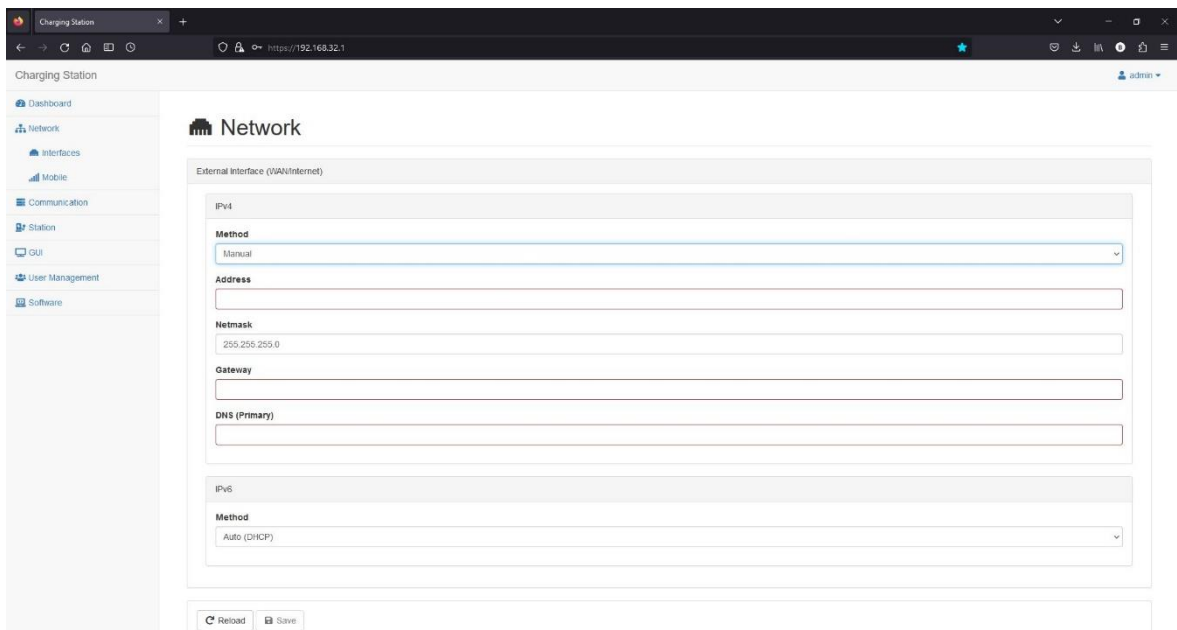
Charging Station

https://192.168.32.1

Charging Station

admin

Dashboard
Network
Interfaces
Mobile
Communication
Station
GUI
User Management
Software

Network

External Interface (WAN/Internet)

IPv4

Method
Manual

Address

Netmask
255.255.255.0

Gateway

DNS (Primary)

IPv6

Method
Auto (DHCP)

Reload
Save